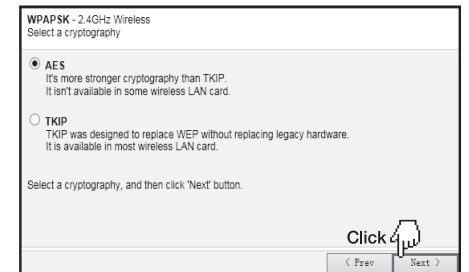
WPAPSK - 2.4GHz Wireless
Select a cryptography

AES
It's more stronger cryptography than TKIP.
It isn't available in some wireless LAN card.

TKIP
TKIP was designed to replace WEP without replacing legacy hardware.
It is available in most wireless LAN card.

Select a cryptography, and then click 'Next' button.

Click

< Prev Next >